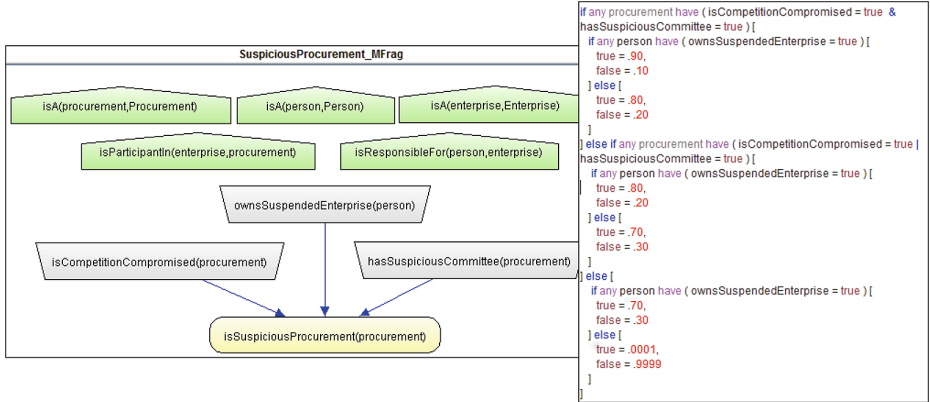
SuspiciousProcurement_MFrag

isA(procurement,Procurement)

isA(person,Person)

isA(enterprise,Enterprise)

isParticipantIn(enterprise,procurement)

isResponsibleFor(person,enterprise)

ownsSuspendedEnterprise(person)

isCompetitionCompromised(procurement)

hasSuspiciousCommittee(procurement)

isSuspiciousProcurement(procurement)

if any procurement have ( isCompetitionCompromised = true &
hasSuspiciousCommittee = true ) [
if any person have ( ownsSuspendedEnterprise = true ) [
true = .90,
false = .10
] else [
true = .80,
false = .20
]
] else if any procurement have ( isCompetitionCompromised = true |
hasSuspiciousCommittee = true ) [
if any person have ( ownsSuspendedEnterprise = true ) [
true = .80,
false = .20
] else [
true = .70,
false = .30
]
] else [
if any person have ( ownsSuspendedEnterprise = true ) [
true = .70,
false = .30
] else [
true = .0001,
false = .9999
]
]